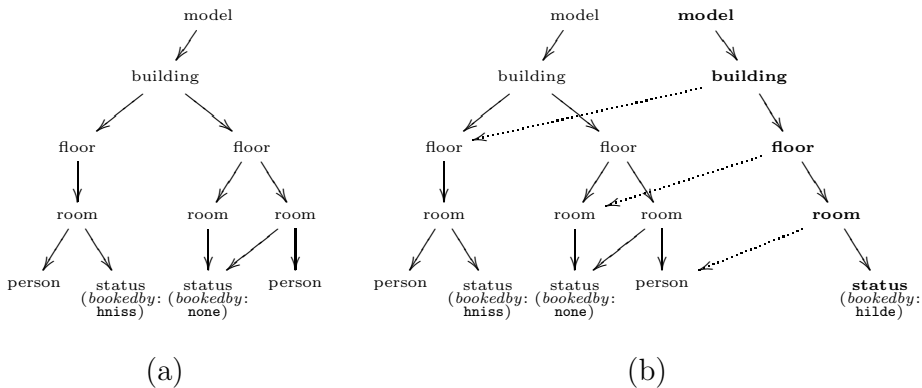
model
building
floor
floor
room
room
room
person
status (*bookedby*: hniss)
status (*bookedby*: none)
person

(a)

model
**model**
building
**building**
floor
floor
**floor**
room
room
room
**room**
person
status (*bookedby*: hniss)
status (*bookedby*: none)
person
**status** (*bookedby*: hilde)

(b)